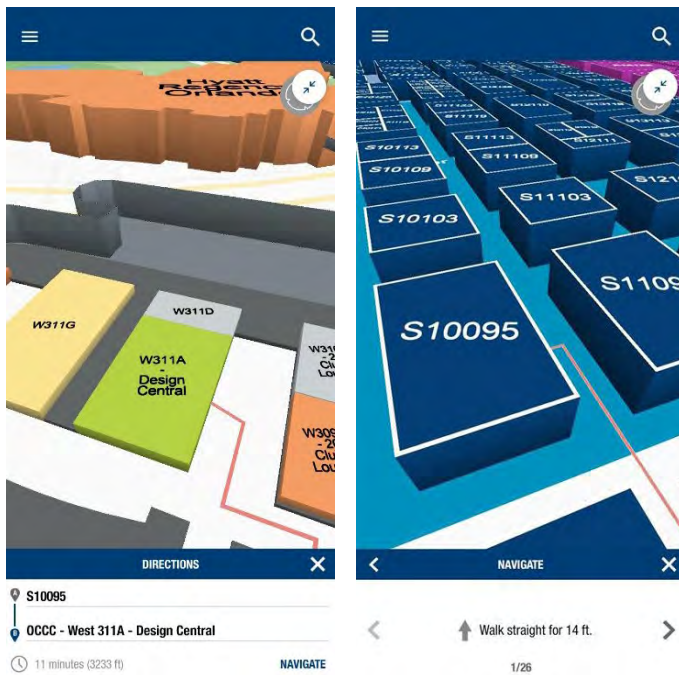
Hyatt Regency Orlando

W311G

W311D

W311A - Design Central

W31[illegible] -2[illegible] Lo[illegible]

W309 -2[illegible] Clu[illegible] Lou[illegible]

DIRECTIONS

S10095

OCCC - West 311A - Design Central

11 minutes (3233 ft)

NAVIGATE

S10113

S10109

S11113

S11109

S12111

S1210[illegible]

S10103

S11103

S10095

S1109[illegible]

NAVIGATE

Walk straight for 14 ft.

1/26